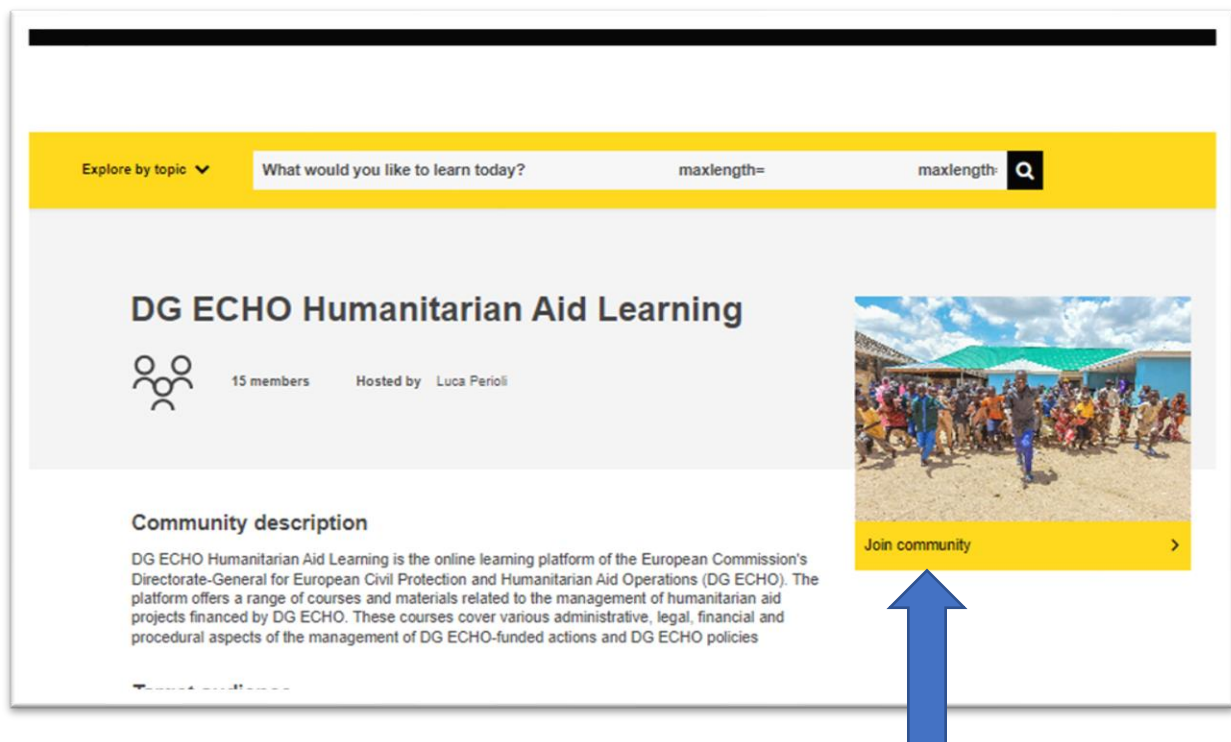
Explore by topic

What would you like to learn today?

maxlength=

maxlength=

DG ECHO Humanitarian Aid Learning

15 members

Hosted by Luca Perioli

Join community

Community description

DG ECHO Humanitarian Aid Learning is the online learning platform of the European Commission's Directorate-General for European Civil Protection and Humanitarian Aid Operations (DG ECHO). The platform offers a range of courses and materials related to the management of humanitarian aid projects financed by DG ECHO. These courses cover various administrative, legal, financial and procedural aspects of the management of DG ECHO-funded actions and DG ECHO policies

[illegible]